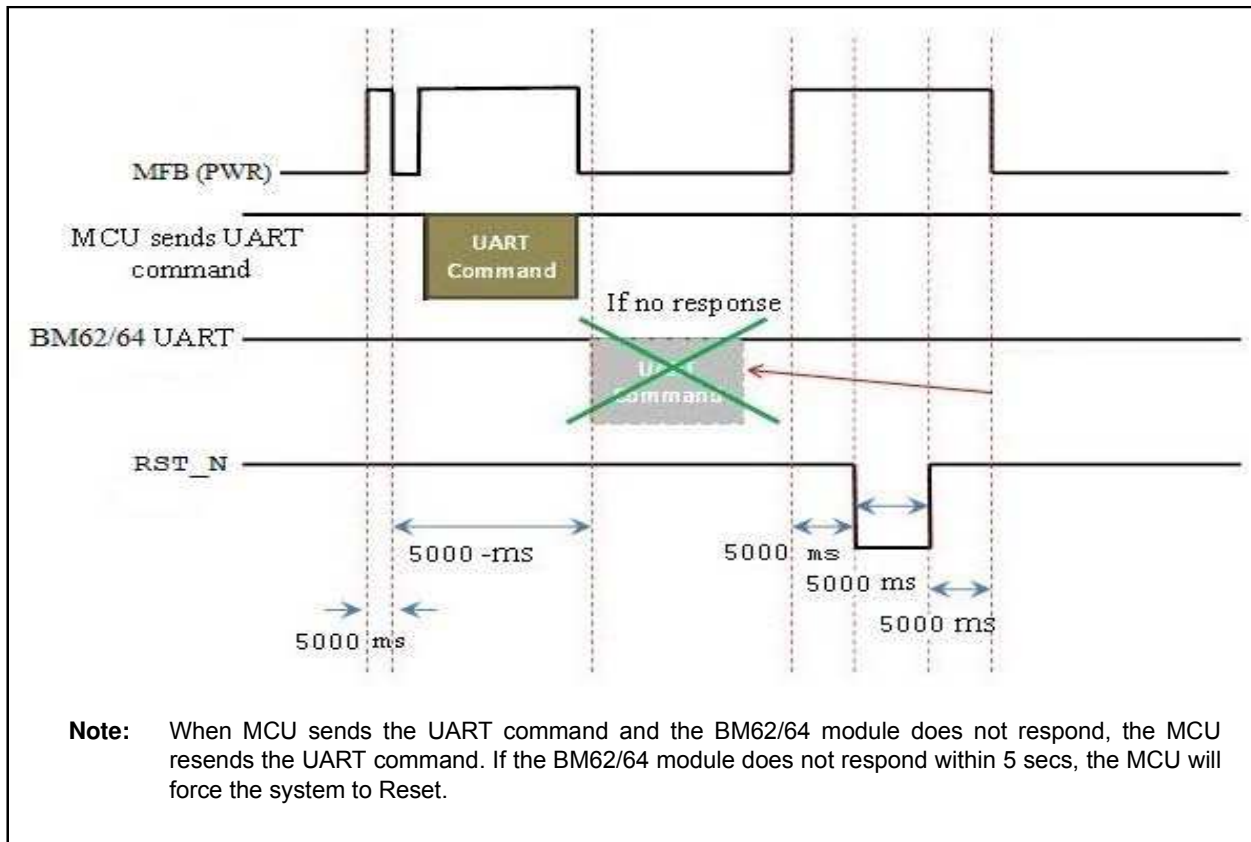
MFB (PWR)

MCU sends UART command

UART Command

If no response

BM62/64 UART

U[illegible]T Comman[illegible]

RST_N

5000 -ms

5000 ms

5000 ms

5000 ms

5000 ms

**Note:** When MCU sends the UART command and the BM62/64 module does not respond, the MCU resends the UART command. If the BM62/64 module does not respond within 5 secs, the MCU will force the system to Reset.